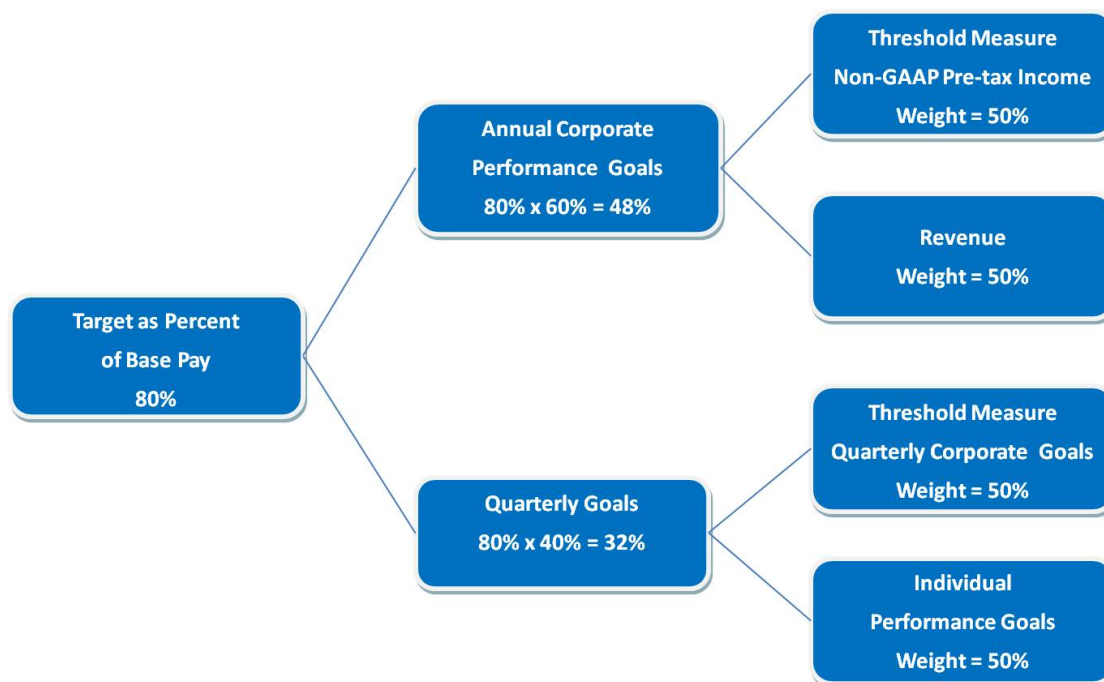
Target as Percent of Base Pay 80%

Annual Corporate Performance Goals 80% x 60% = 48%

Threshold Measure Non-GAAP Pre-tax Income Weight = 50%

Revenue Weight = 50%

Quarterly Goals 80% x 40% = 32%

Threshold Measure Quarterly Corporate Goals Weight = 50%

Individual Performance Goals Weight = 50%